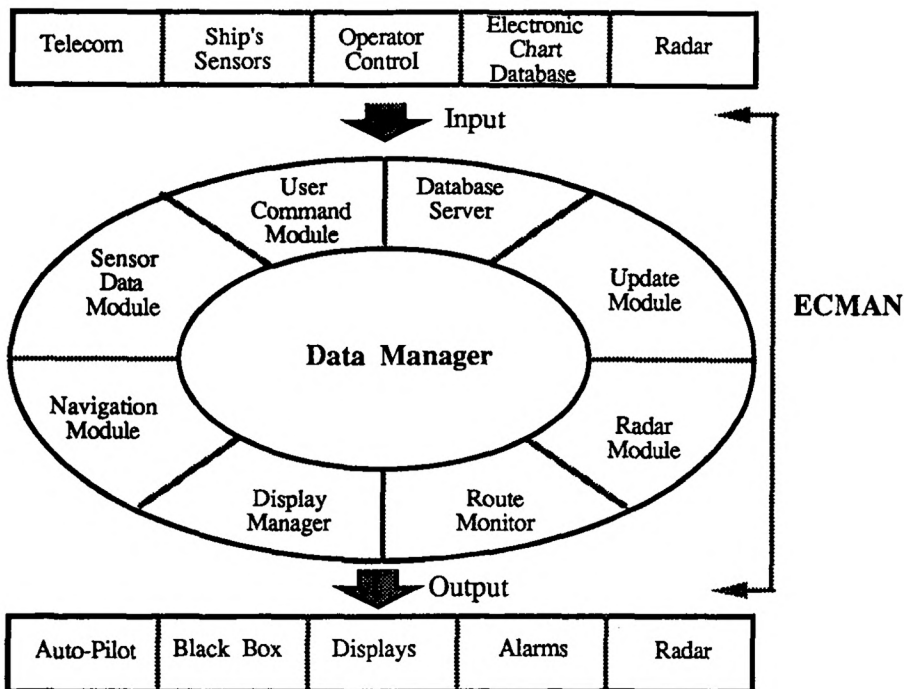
| Telecom | Ship's Sensors | Operator Control | Electronic Chart Database | Radar |
|---|---|---|---|---|

Input

User Command Module

Database Server

Sensor Data Module

Update Module

Data Manager

ECMAN

Navigation Module

Radar Module

Display Manager

Route Monitor

Output

| Auto-Pilot | Black Box | Displays | Alarms | Radar |
|---|---|---|---|---|